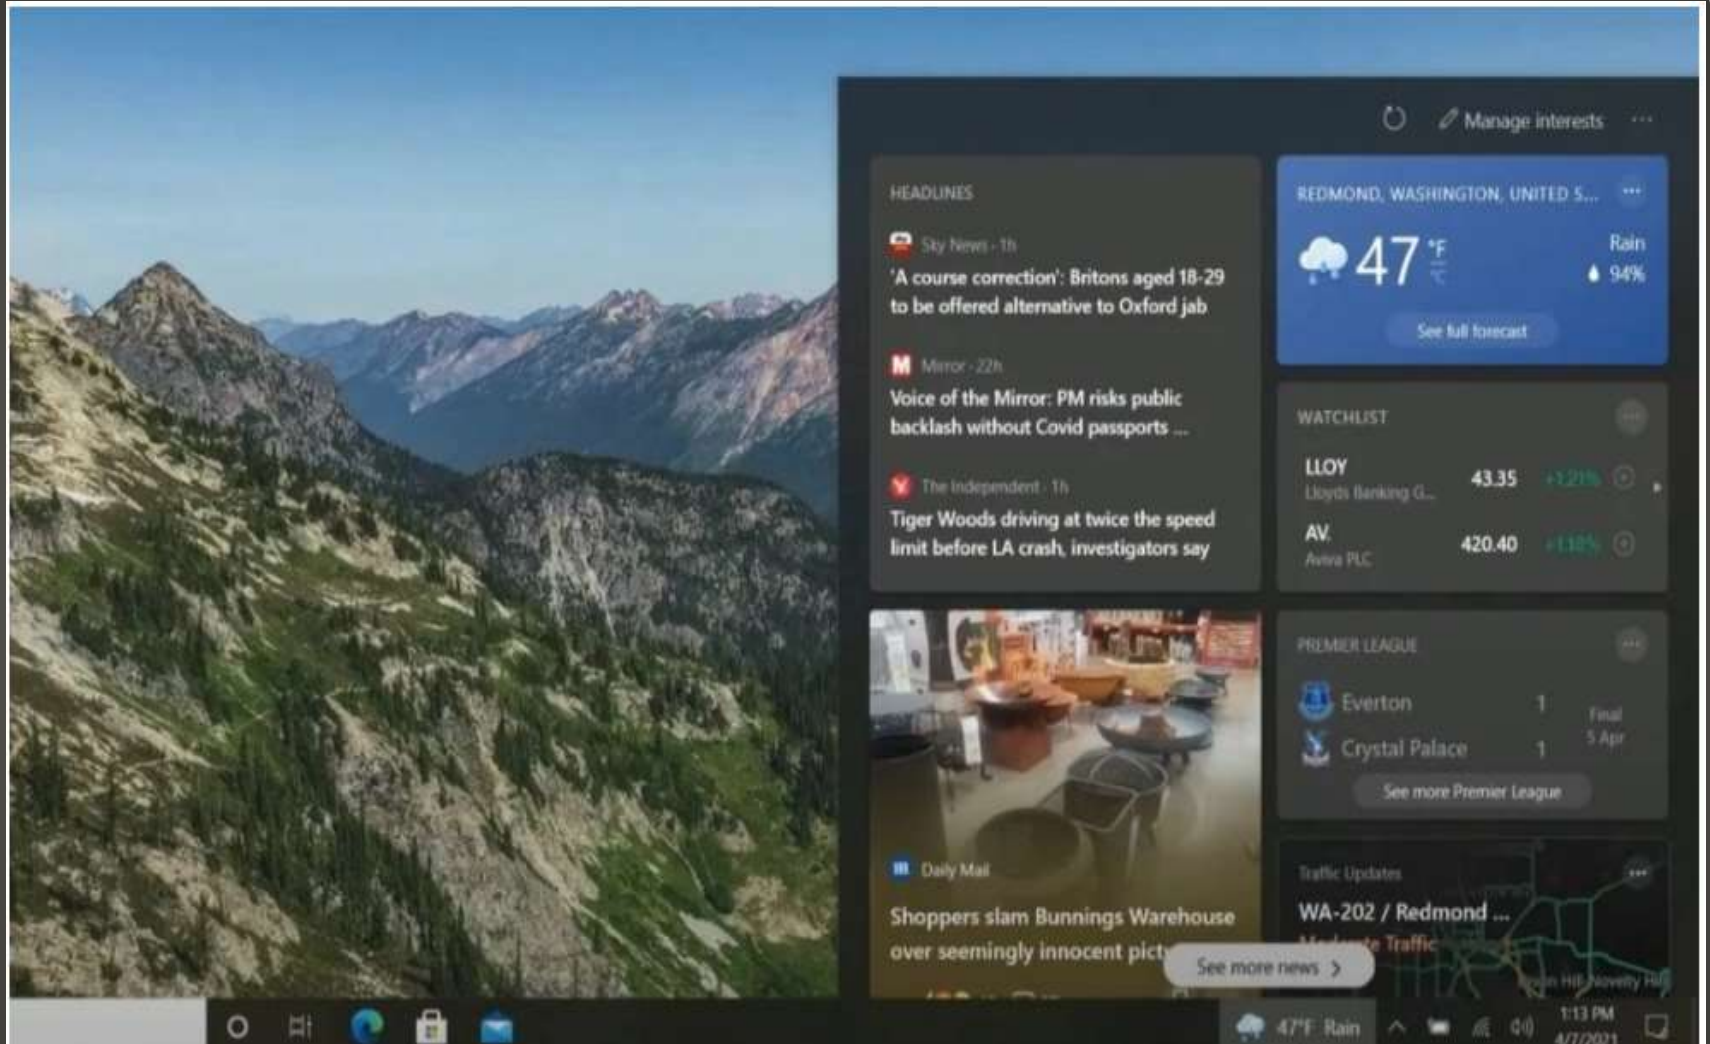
Manage interests ···

HEADLINES

Sky News · 1h
'A course correction': Britons aged 18-29 to be offered alternative to Oxford jab

Mirror · 22h
Voice of the Mirror: PM risks public backlash without Covid passports ...

The Independent · 1h
Tiger Woods driving at twice the speed limit before LA crash, investigators say

REDMOND, WASHINGTON, UNITED S... ···
47 °F °C
Rain
94%
See full forecast

WATCHLIST
LLOY
Lloyds Banking G...
43.35 +1.21%
AV.
Aviva PLC
420.40 +1.18%

Daily Mail
Shoppers slam Bunnings Warehouse over seemingly innocent pict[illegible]

See more news >

PREMIER LEAGUE
Everton 1
Crystal Palace 1
Final
5 Apr
See more Premier League

Traffic Updates
WA-202 / Redmond ...
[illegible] Traffic

47°F Rain
1:13 PM
4/7/2021